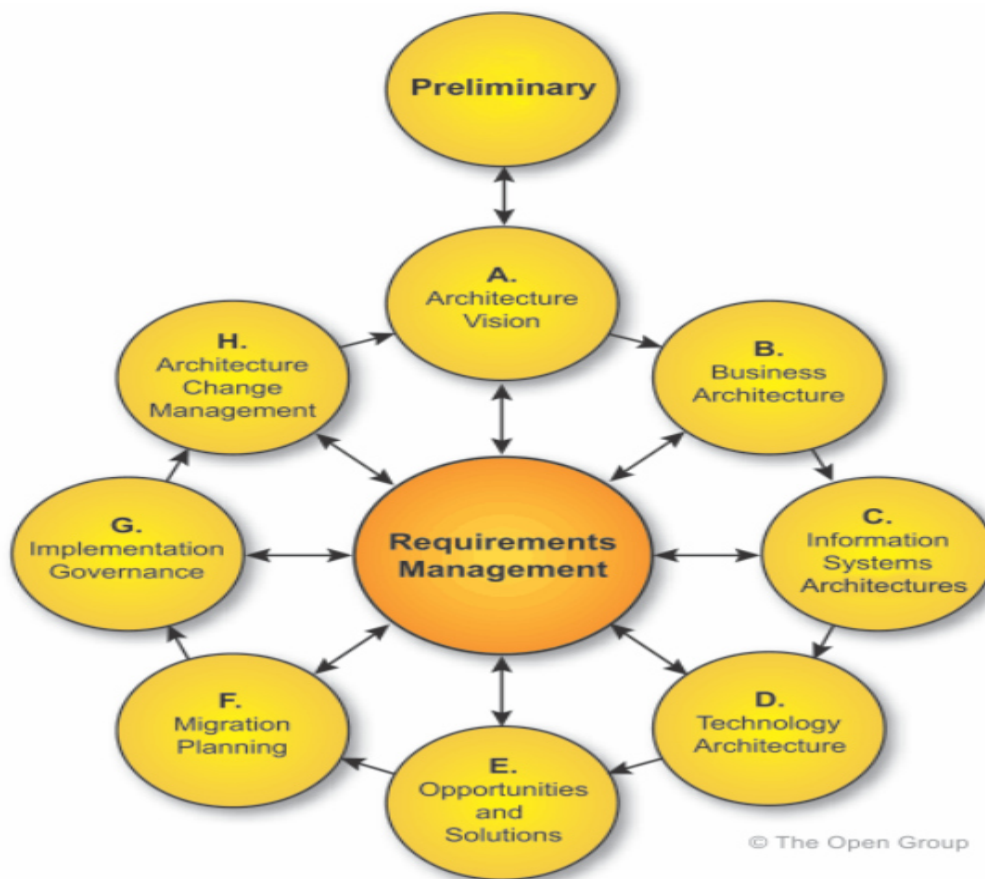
Preliminary

A.
Architecture Vision

H.
Architecture Change Management

B.
Business Architecture

G.
Implementation Governance

Requirements Management

C.
Information Systems Architectures

F.
Migration Planning

D.
Technology Architecture

E.
Opportunities and Solutions

© The Open Group